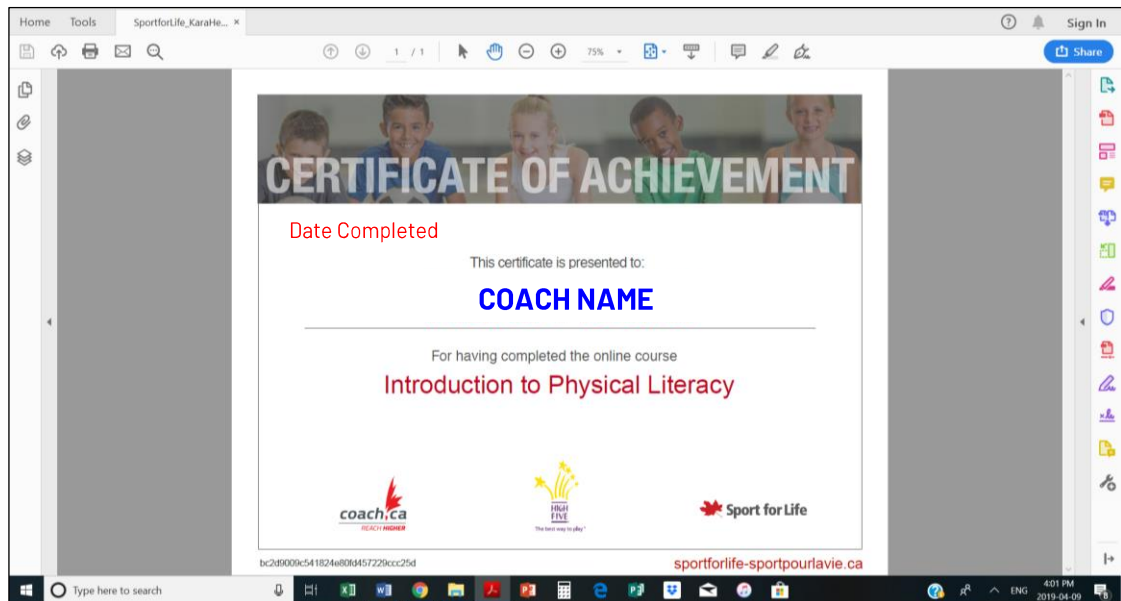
Home Tools SportforLife_KaraHe... ×

Sign In

1 / 1 75%

Share

CERTIFICATE OF ACHIEVEMENT

Date Completed

This certificate is presented to:

COACH NAME

For having completed the online course

Introduction to Physical Literacy

coach.ca
REACH HIGHER

HIGH FIVE
The best way to play

Sport for Life

bc2d9009c541824e80fd457229ccc25d

sportforlife-sportpourlavie.ca

Type here to search

ENG 4:01 PM 2019-04-09